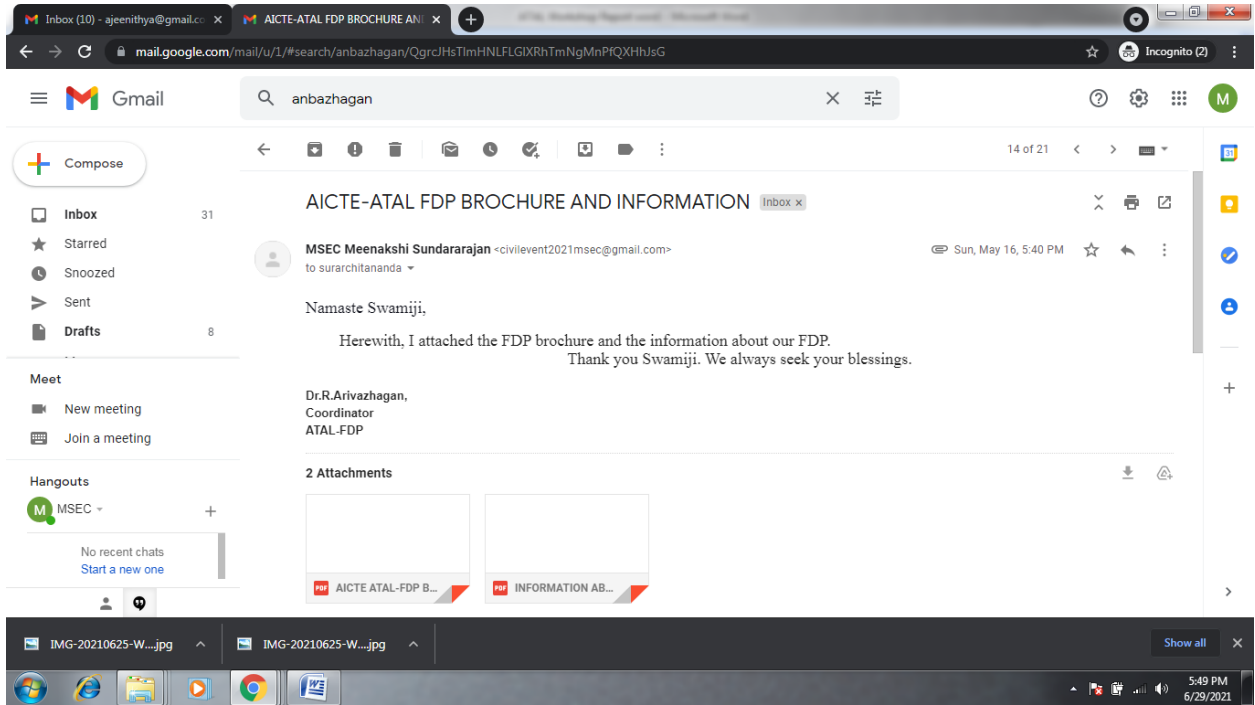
Inbox (10) - ajeenithya@gmail.co ×
AICTE-ATAL FDP BROCHURE ANI ×
mail.google.com/mail/u/1/#search/anbazhagan/QgrcJHsTlmHNLFLGlXRhTmNgMnPfQXHhJsG
Incognito (2)

Gmail
anbazhagan

Compose
Inbox 31
Starred
Snoozed
Sent
Drafts 8

Meet
New meeting
Join a meeting

Hangouts
MSEC
No recent chats
Start a new one

14 of 21

AICTE-ATAL FDP BROCHURE AND INFORMATION Inbox ×

MSEC Meenakshi Sundararajan <civilevent2021msec@gmail.com>
to surarchitananda
Sun, May 16, 5:40 PM

Namaste Swamiji,

Herewith, I attached the FDP brochure and the information about our FDP.
Thank you Swamiji. We always seek your blessings.

Dr.R.Arivazhagan,
Coordinator
ATAL-FDP

2 Attachments
PDF AICTE ATAL-FDP B...
PDF INFORMATION AB...

IMG-20210625-W....jpg
IMG-20210625-W....jpg
Show all

5:49 PM
6/29/2021